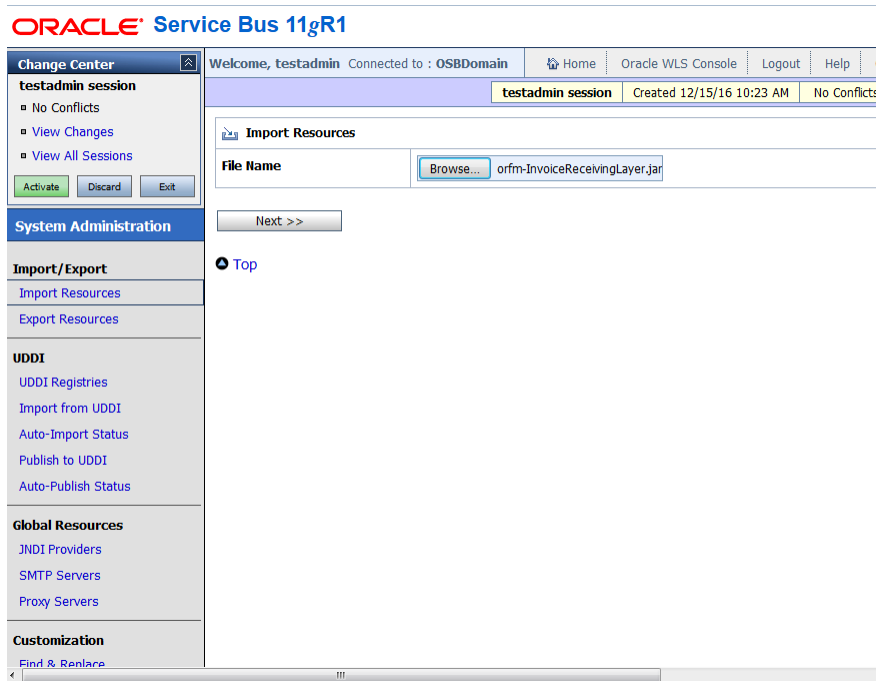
ORACLE Service Bus 11gR1

Change Center
testadmin session
No Conflicts
View Changes
View All Sessions
Activate Discard Exit

System Administration

Import/Export
Import Resources
Export Resources

UDDI
UDDI Registries
Import from UDDI
Auto-Import Status
Publish to UDDI
Auto-Publish Status

Global Resources
JNDI Providers
SMTP Servers
Proxy Servers

Customization
Find & Replace

Welcome, testadmin Connected to : OSBDomain Home Oracle WLS Console Logout Help

testadmin session Created 12/15/16 10:23 AM No Conflicts

Import Resources

File Name Browse... orfm-InvoiceReceivingLayer.jar

Next >>

Top